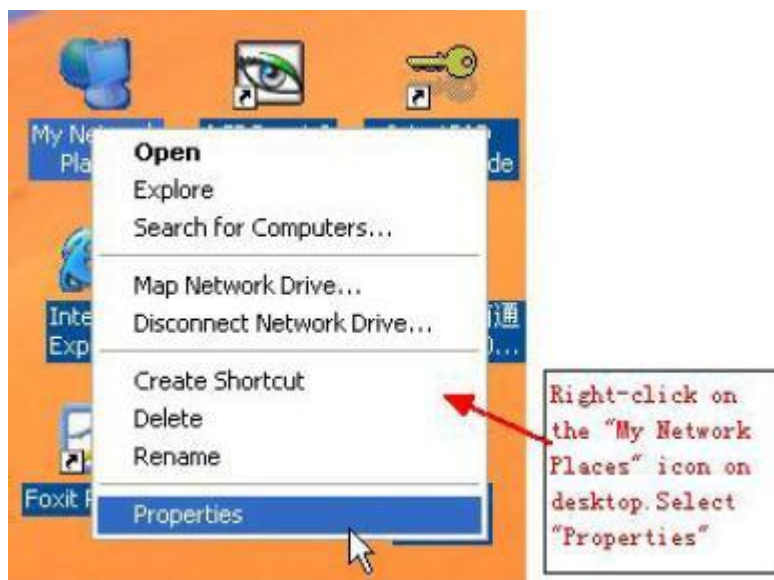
My Ne
Pla
de
Inte
Exp
通
0...
Foxit F

Open
Explore
Search for Computers...
Map Network Drive...
Disconnect Network Drive...
Create Shortcut
Delete
Rename
Properties

Right-click on the "My Network Places" icon on desktop. Select "Properties"